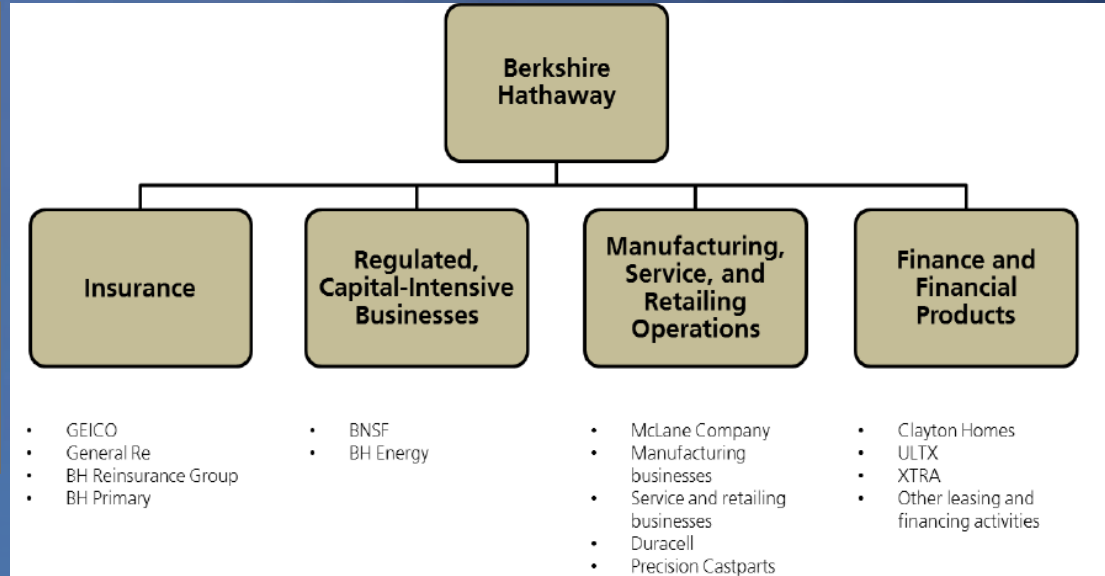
Berkshire Hathaway

Insurance

Regulated, Capital-Intensive Businesses

Manufacturing, Service, and Retailing Operations

Finance and Financial Products

- GEICO
- General Re
- BH Reinsurance Group
- BH Primary

- BNSF
- BH Energy

- McLane Company
- Manufacturing businesses
- Service and retailing businesses
- Duracell
- Precision Castparts

- Clayton Homes
- ULTX
- XTRA
- Other leasing and financing activities